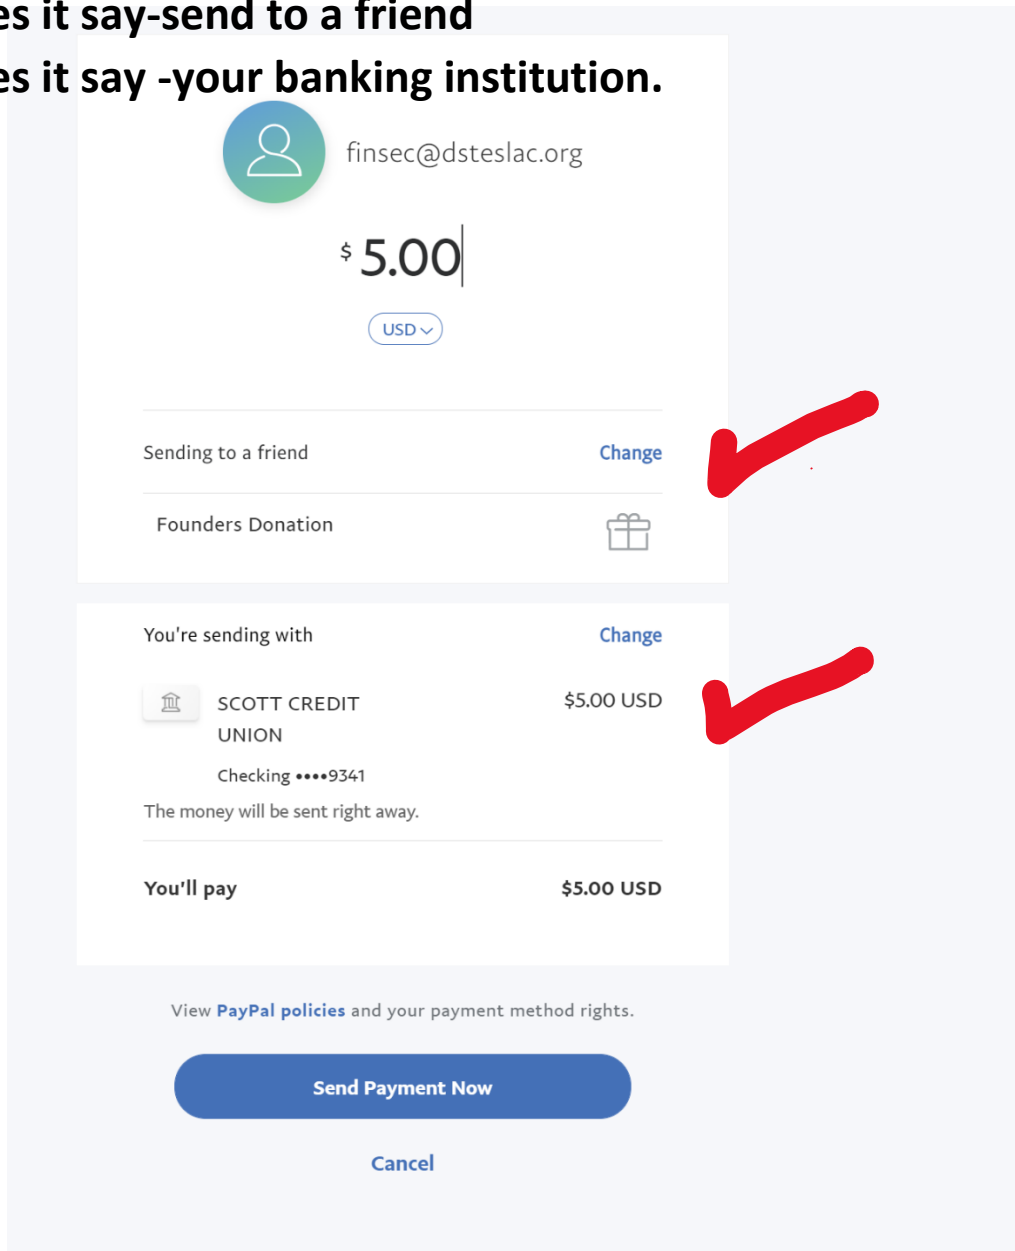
es it say-send to a friend
es it say -your banking institution.

finsec@dsteslac.org

$ 5.00

USD

Sending to a friend Change

Founders Donation

You're sending with Change

SCOTT CREDIT UNION $5.00 USD

Checking ••••9341

The money will be sent right away.

You'll pay $5.00 USD

View PayPal policies and your payment method rights.

Send Payment Now

Cancel